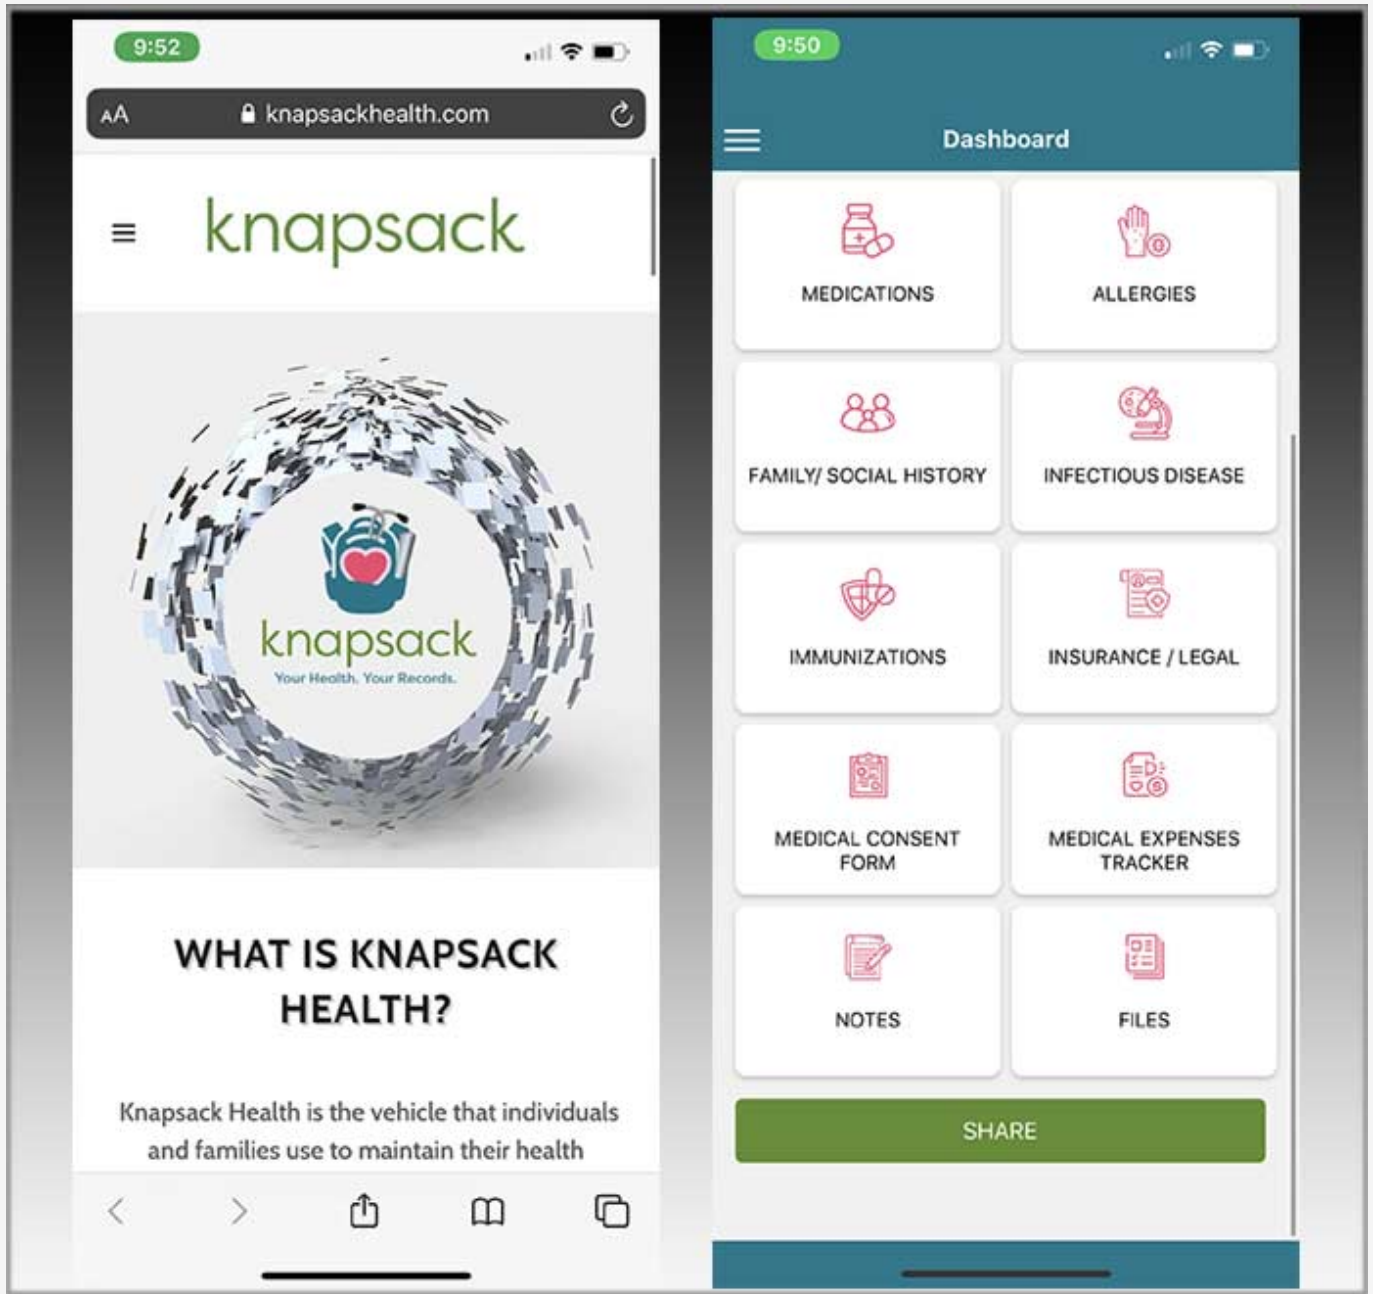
9:52

AA knapsackhealth.com

knapsack

knapsack
Your Health. Your Records.

WHAT IS KNAPSACK HEALTH?

Knapsack Health is the vehicle that individuals and families use to maintain their health

9:50

Dashboard

MEDICATIONS

ALLERGIES

FAMILY/ SOCIAL HISTORY

INFECTIOUS DISEASE

IMMUNIZATIONS

INSURANCE / LEGAL

MEDICAL CONSENT FORM

MEDICAL EXPENSES TRACKER

NOTES

FILES

SHARE